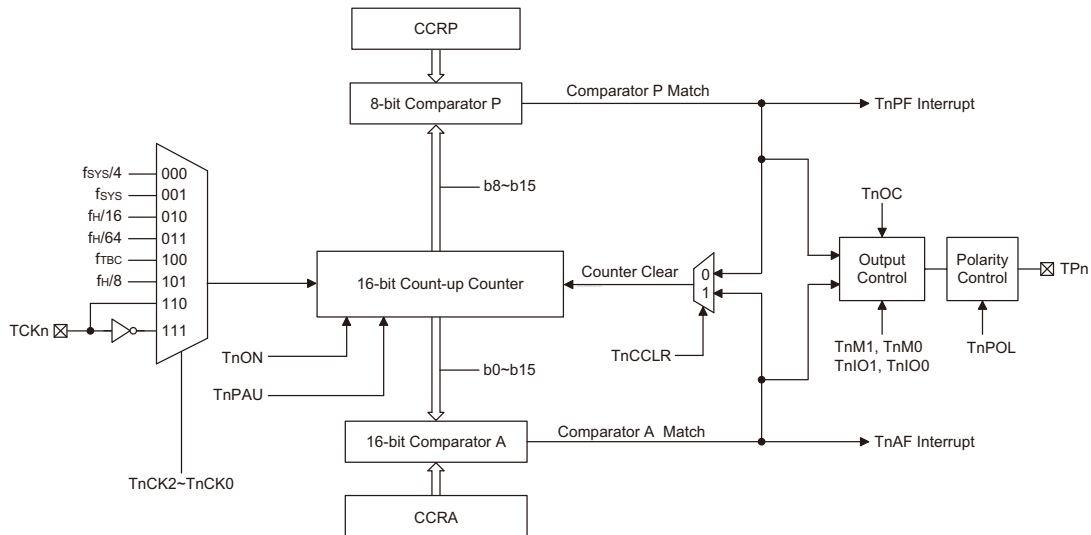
CCRP

8-bit Comparator P

Comparator P Match

TnPF Interrupt

$f_{SYS}/4$ 000
$f_{SYS}$ 001
$f_H/16$ 010
$f_H/64$ 011
$f_{TBC}$ 100
$f_H/8$ 101
110
TCKn 111

b8~b15

TnOC

16-bit Count-up Counter

Counter Clear

0
1

Output Control

Polarity Control

TPn

TnON

TnPAU

TnCCLR

TnM1, TnM0
TnIO1, TnIO0

TnPOL

b0~b15

16-bit Comparator A

Comparator A Match

TnAF Interrupt

TnCK2~TnCK0

CCRA